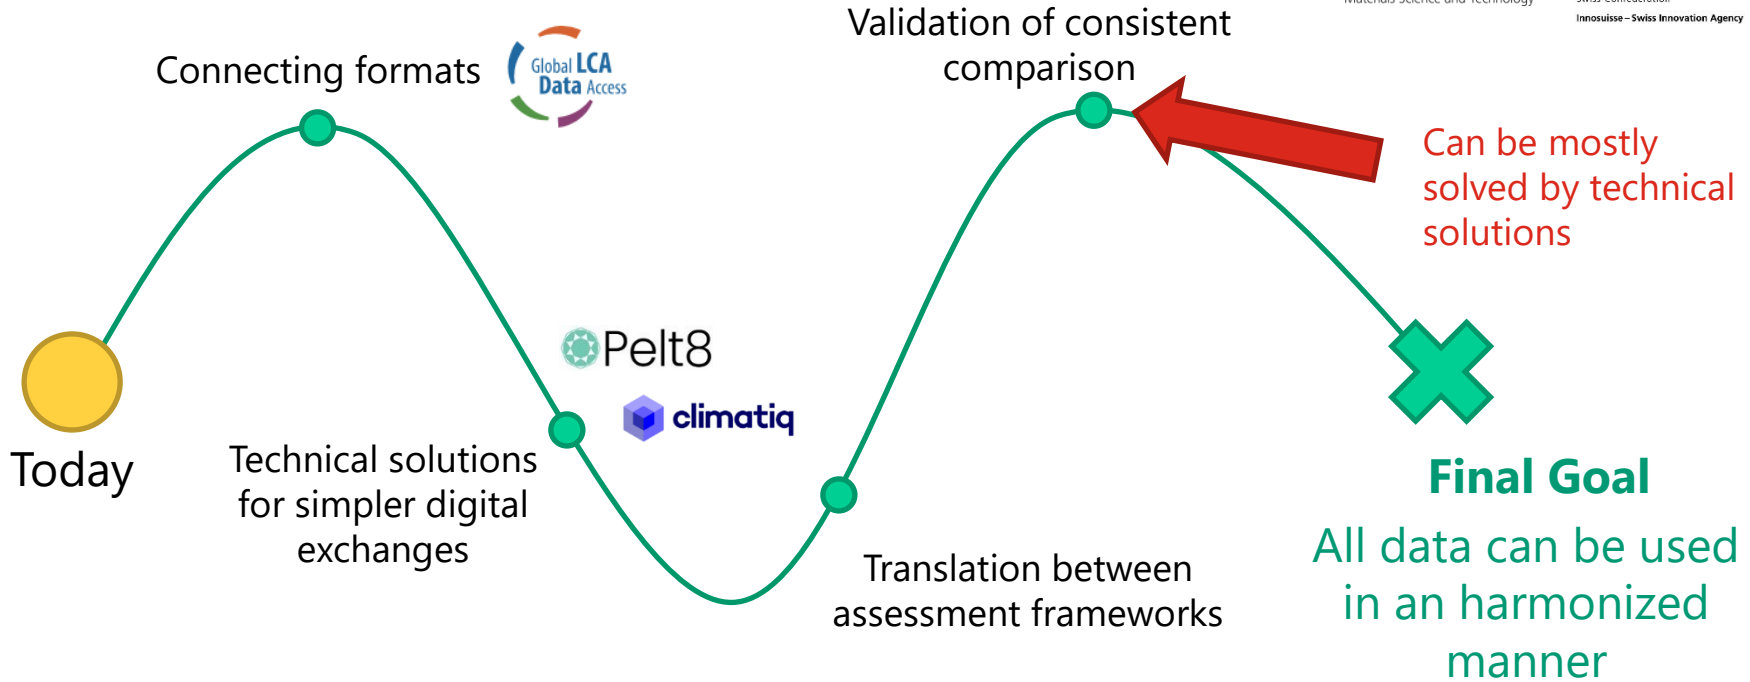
Innosuisse – Swiss Innovation Agency

Connecting formats

Global LCA Data Access

Validation of consistent comparison

Can be mostly solved by technical solutions

Pelt8

climatiq

Today

Technical solutions for simpler digital exchanges

Translation between assessment frameworks

Final Goal

All data can be used in an harmonized manner